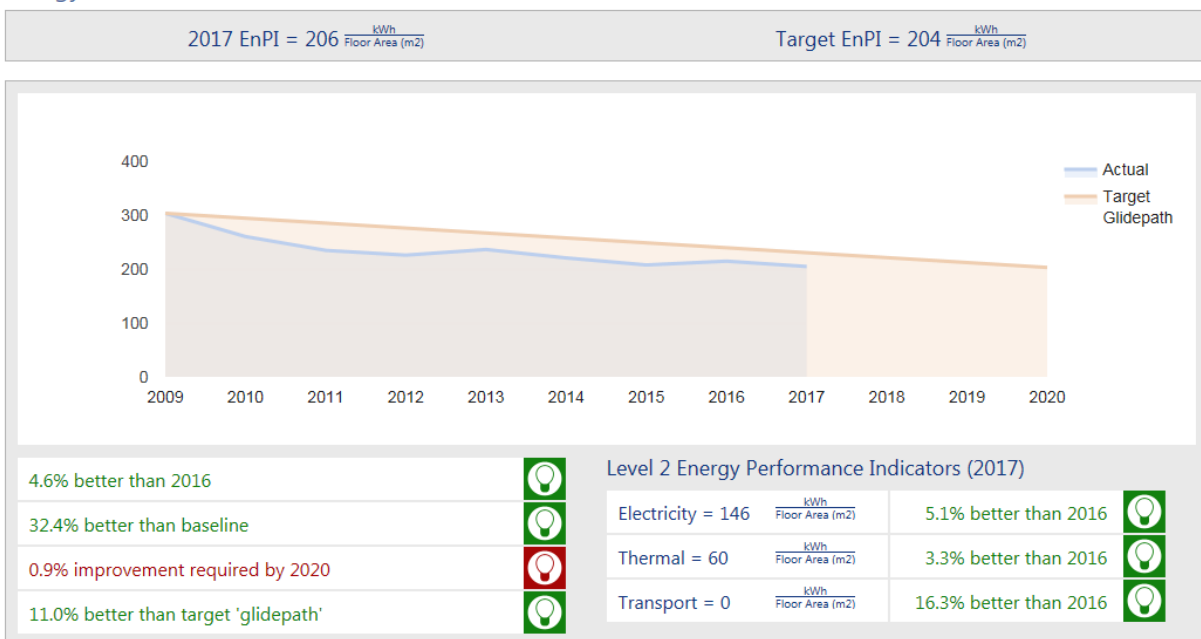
2017 EnPI = 206 $\frac{\text{kWh}}{\text{Floor Area (m2)}}$

Target EnPI = 204 $\frac{\text{kWh}}{\text{Floor Area (m2)}}$

400
300
200
100
0
2009 2010 2011 2012 2013 2014 2015 2016 2017 2018 2019 2020

Actual
Target Glidepath

4.6% better than 2016

32.4% better than baseline

0.9% improvement required by 2020

11.0% better than target 'glidepath'

Level 2 Energy Performance Indicators (2017)

| | | |
|---|---|---|
| Electricity = 146 | $\frac{\text{kWh}}{\text{Floor Area (m2)}}$ | 5.1% better than 2016 |
| Thermal = 60 | $\frac{\text{kWh}}{\text{Floor Area (m2)}}$ | 3.3% better than 2016 |
| Transport = 0 | $\frac{\text{kWh}}{\text{Floor Area (m2)}}$ | 16.3% better than 2016 |